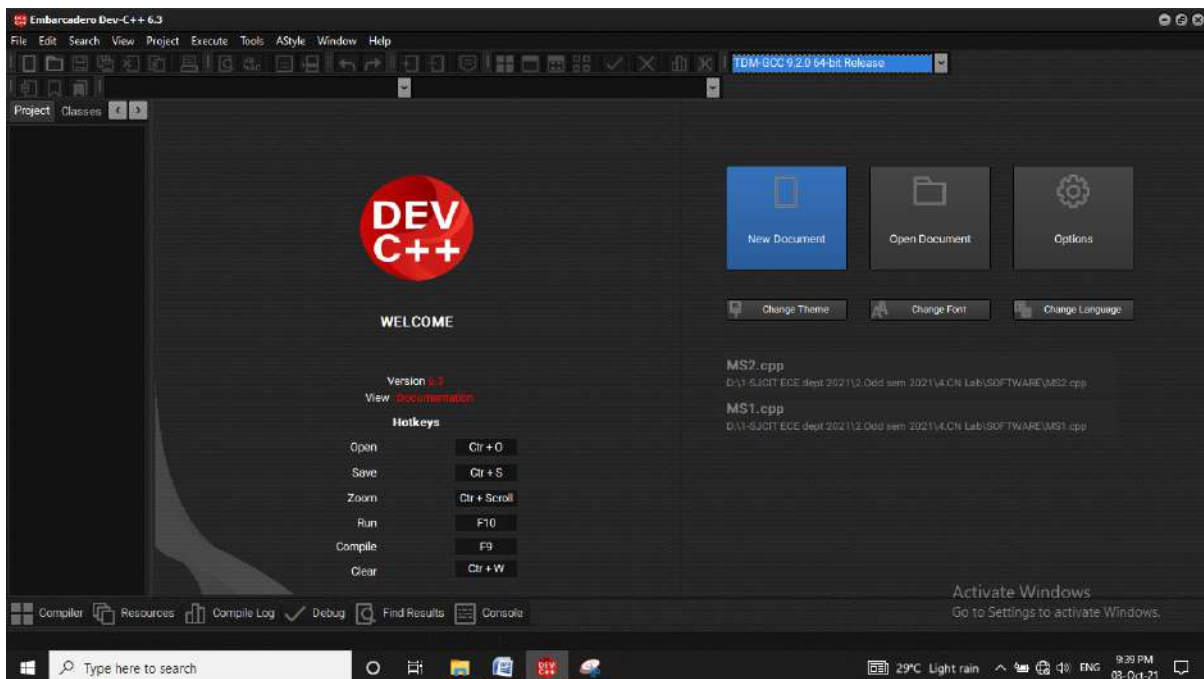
Embarcadero Dev-C++ 6.3

File Edit Search View Project Execute Tools AStyle Window Help

TDM-GCC 9.2.0 64-bit Release

Project Classes

DEV C++

WELCOME

Version 6.3
View Documentation

Hotkeys

| | |
|---|---|
| Open | Ctr + O |
| Save | Ctr + S |
| Zoom | Ctr + Scroll |
| Run | F10 |
| Compile | F9 |
| Clear | Ctr + W |

New Document

Open Document

Options

Change Theme

Change Font

Change Language

MS2.cpp
D:\1-SJCIT ECE dept 2021\2.Odd sem 2021\4.CN Lab\SOFTWARE\MS2.cpp

MS1.cpp
D:\1-SJCIT ECE dept 2021\2.Odd sem 2021\4.CN Lab\SOFTWARE\MS1.cpp

Activate Windows
Go to Settings to activate Windows.

Compiler Resources Compile Log Debug Find Results Console

Type here to search

29°C Light rain ENG 9:39 PM 08-Oct-21